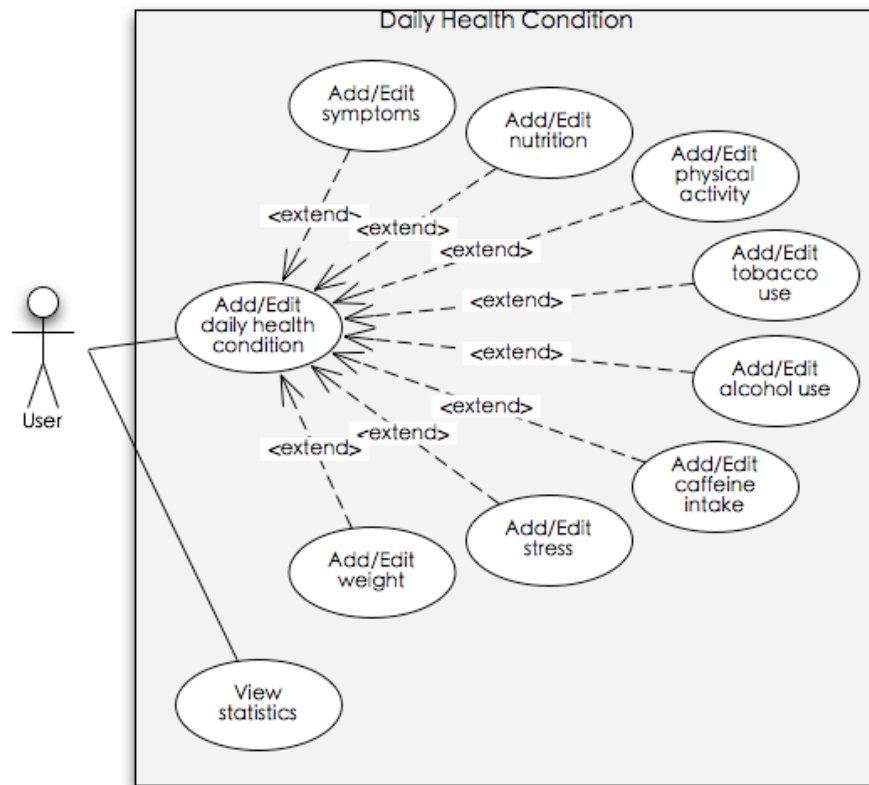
Daily Health Condition

Add/Edit symptoms

Add/Edit nutrition

Add/Edit physical activity

<extend>

<extend>

<extend>

Add/Edit tobacco use

<extend>

Add/Edit daily health condition

<extend>

Add/Edit alcohol use

User

<extend>

<extend>

<extend>

Add/Edit caffeine intake

Add/Edit stress

Add/Edit weight

View statistics